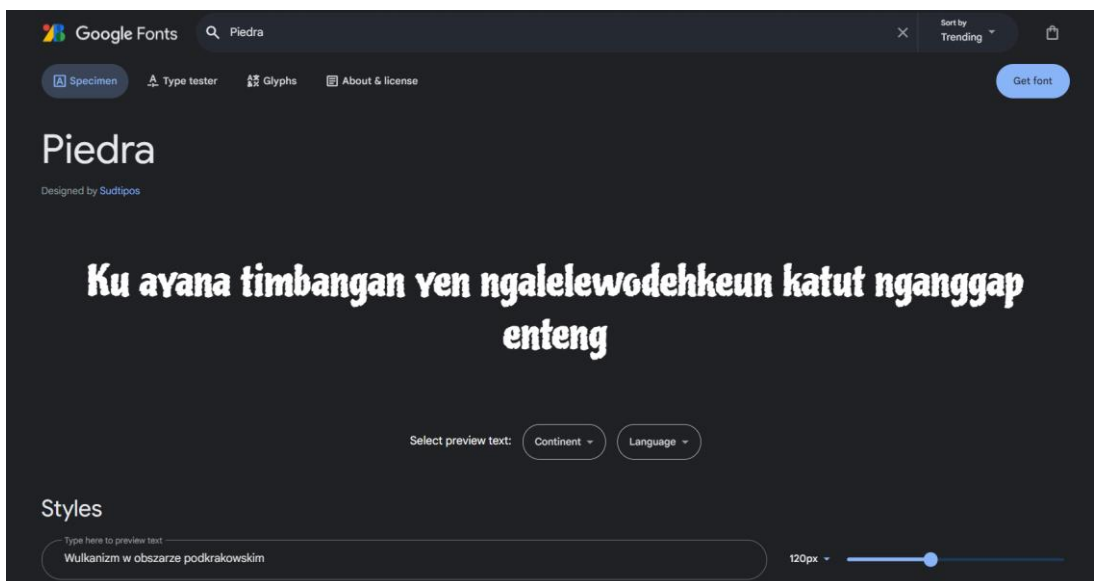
Google Fonts Piedra

Sort by Trending

Specimen Type tester Glyphs About & license

Get font

Piedra

Designed by Sudtipos

Ku ayana timbangan yen ngalelewodehkeun katut nganggap enteng

Select preview text: Continent Language

Styles

Type here to preview text

Wulkanizm w obszarze podkrakowskim

120px